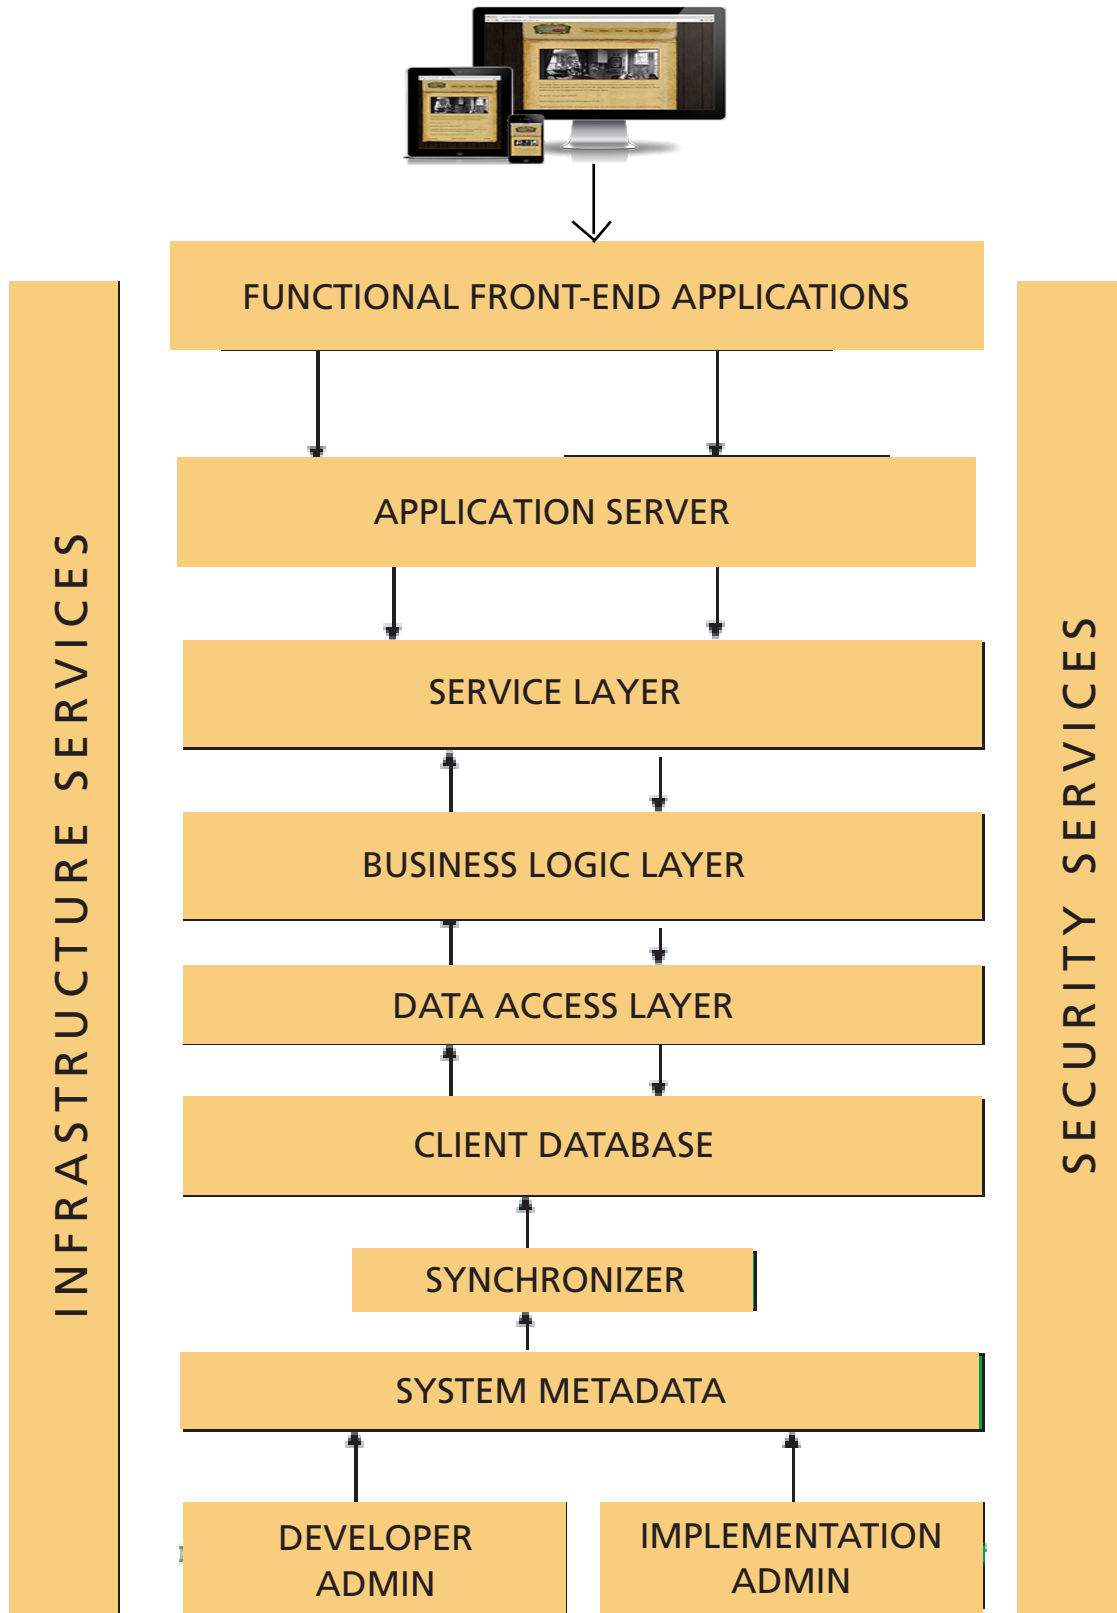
FUNCTIONAL FRONT-END APPLICATIONS

APPLICATION SERVER

SERVICE LAYER

BUSINESS LOGIC LAYER

DATA ACCESS LAYER

CLIENT DATABASE

SYNCHRONIZER

SYSTEM METADATA

DEVELOPER ADMIN

IMPLEMENTATION ADMIN

INFRASTRUCTURE SERVICES

SECURITY SERVICES